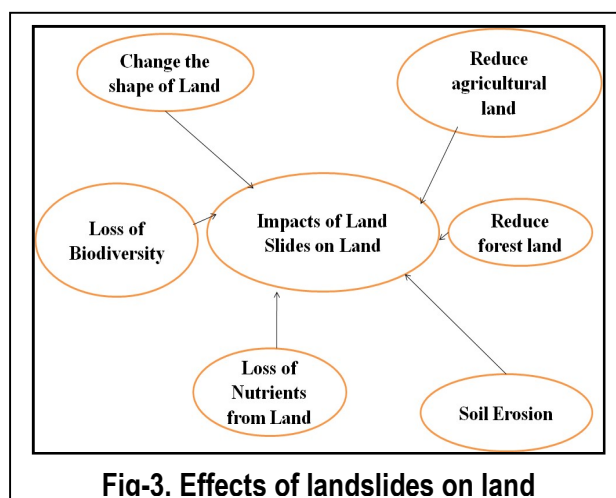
Change the shape of Land

Reduce agricultural land

Loss of Biodiversity

Impacts of Land Slides on Land

Reduce forest land

Loss of Nutrients from Land

Soil Erosion

Fig-3. Effects of landslides on land